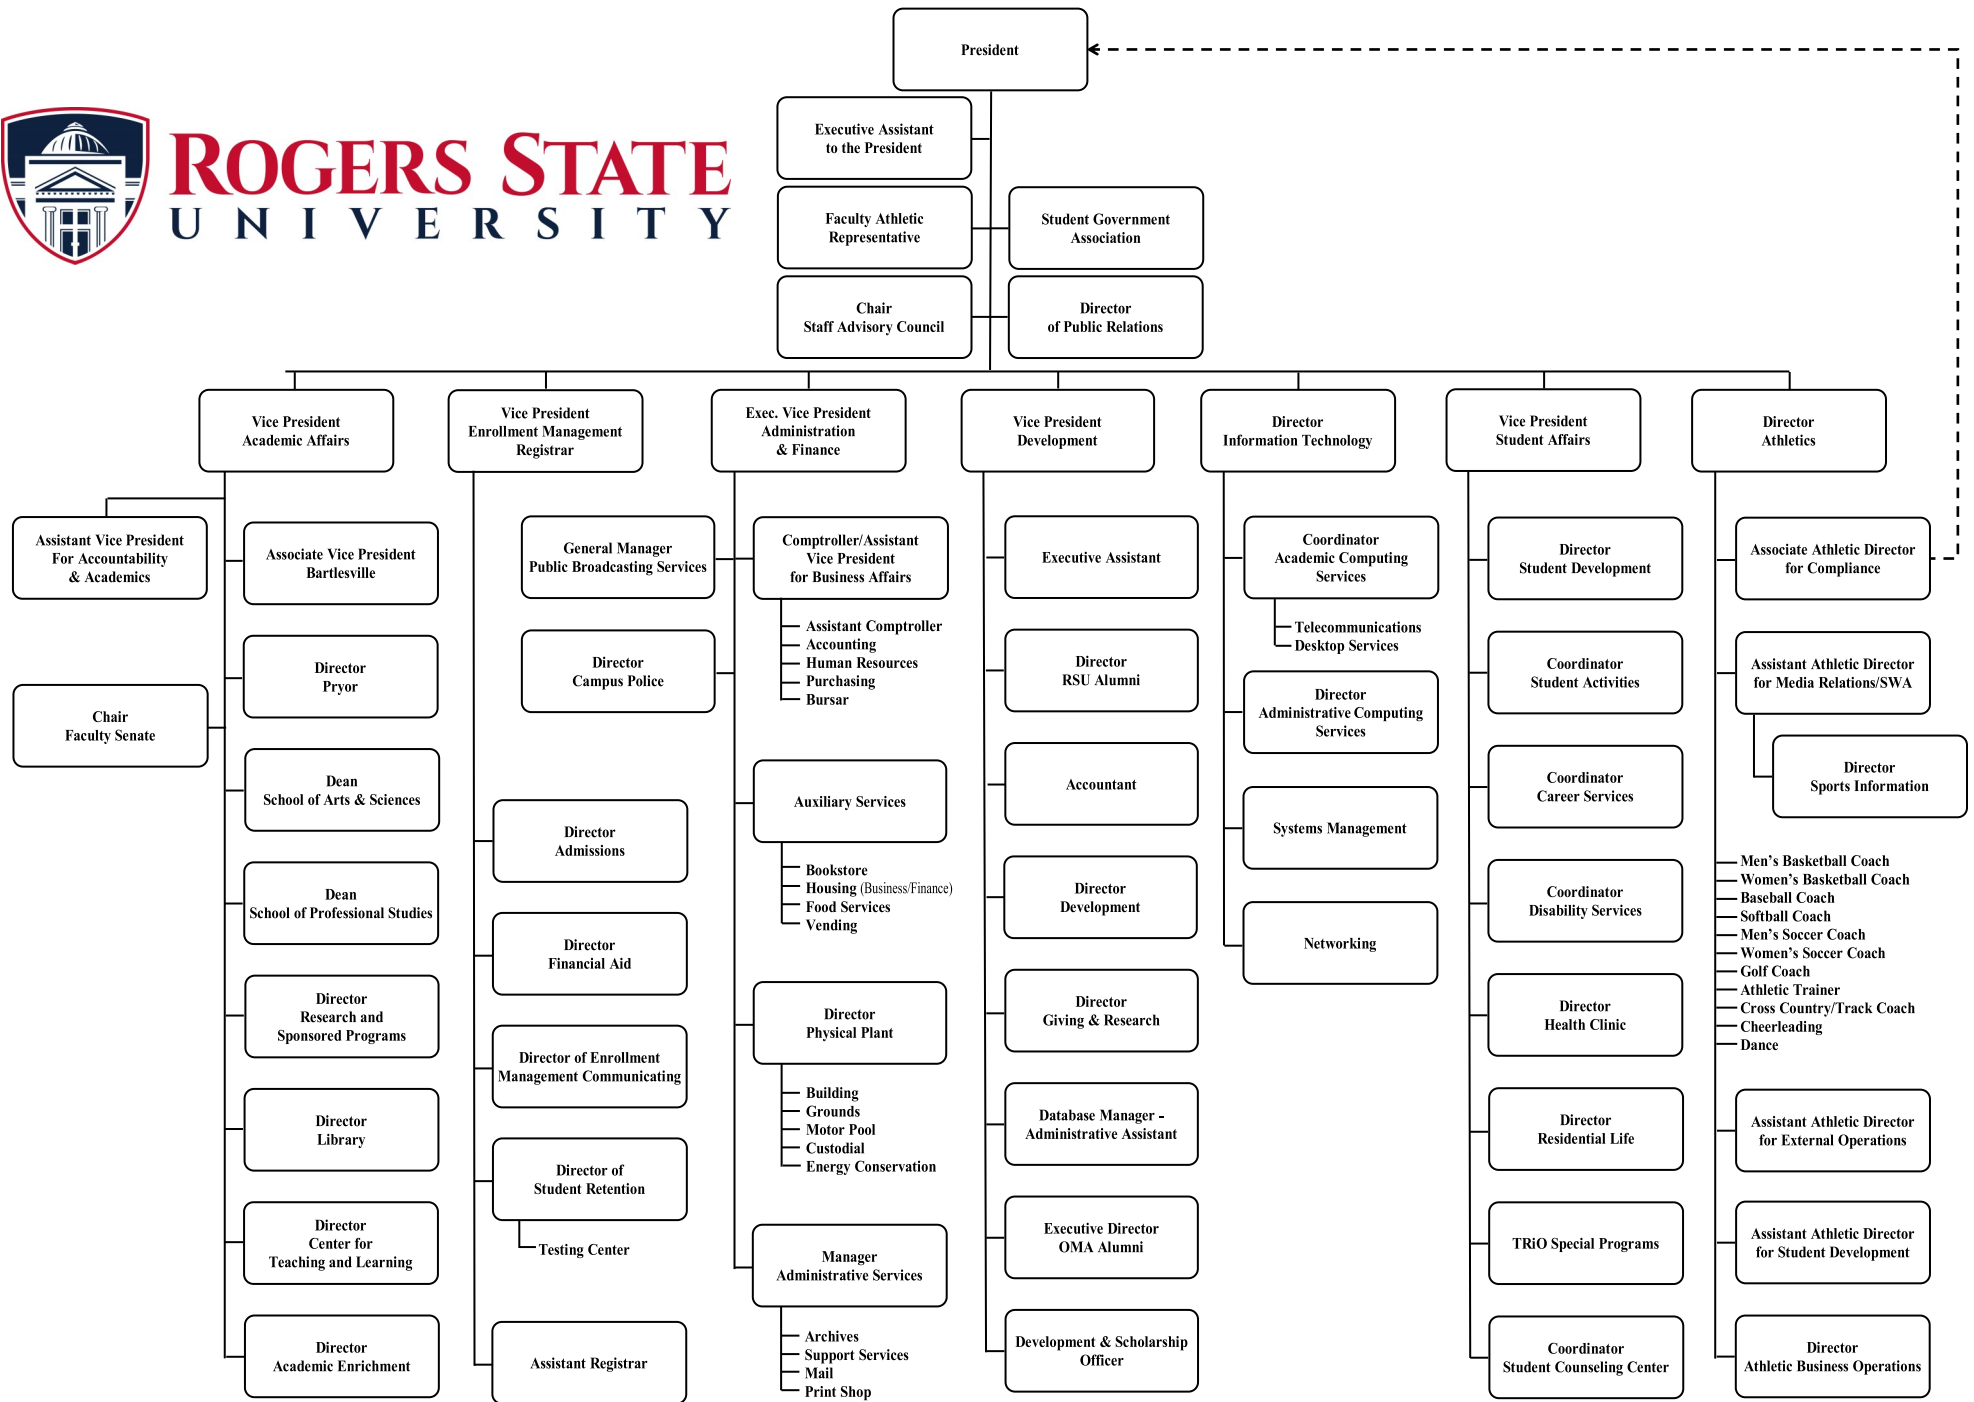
President

ROGERS STATE UNIVERSITY

Executive Assistant to the President

Faculty Athletic Representative

Student Government Association

Chair Staff Advisory Council

Director of Public Relations

Vice President Academic Affairs

Assistant Vice President For Accountability & Academics

Chair Faculty Senate

Associate Vice President Bartlesville

Director Pryor

Dean School of Arts & Sciences

Dean School of Professional Studies

Director Research and Sponsored Programs

Director Library

Director Center for Teaching and Learning

Director Academic Enrichment

Vice President Enrollment Management Registrar

General Manager Public Broadcasting Services

Director Campus Police

Director Admissions

Director Financial Aid

Director of Enrollment Management Communicating

Director of Student Retention

Testing Center

Assistant Registrar

Exec. Vice President Administration & Finance

Comptroller/Assistant Vice President for Business Affairs

Assistant Comptroller
Accounting
Human Resources
Purchasing
Bursar

Auxiliary Services

Bookstore
Housing (Business/Finance)
Food Services
Vending

Director Physical Plant

Building
Grounds
Motor Pool
Custodial
Energy Conservation

Manager Administrative Services

Archives
Support Services
Mail
Print Shop

Vice President Development

Executive Assistant

Director RSU Alumni

Accountant

Director Development

Director Giving & Research

Database Manager - Administrative Assistant

Executive Director OMA Alumni

Development & Scholarship Officer

Director Information Technology

Coordinator Academic Computing Services

Telecommunications
Desktop Services

Director Administrative Computing Services

Systems Management

Networking

Vice President Student Affairs

Director Student Development

Coordinator Student Activities

Coordinator Career Services

Coordinator Disability Services

Director Health Clinic

Director Residential Life

TRiO Special Programs

Coordinator Student Counseling Center

Director Athletics

Associate Athletic Director for Compliance

Assistant Athletic Director for Media Relations/SWA

Director Sports Information

Men's Basketball Coach
Women's Basketball Coach
Baseball Coach
Softball Coach
Men's Soccer Coach
Women's Soccer Coach
Golf Coach
Athletic Trainer
Cross Country/Track Coach
Cheerleading
Dance

Assistant Athletic Director for External Operations

Assistant Athletic Director for Student Development

Director Athletic Business Operations